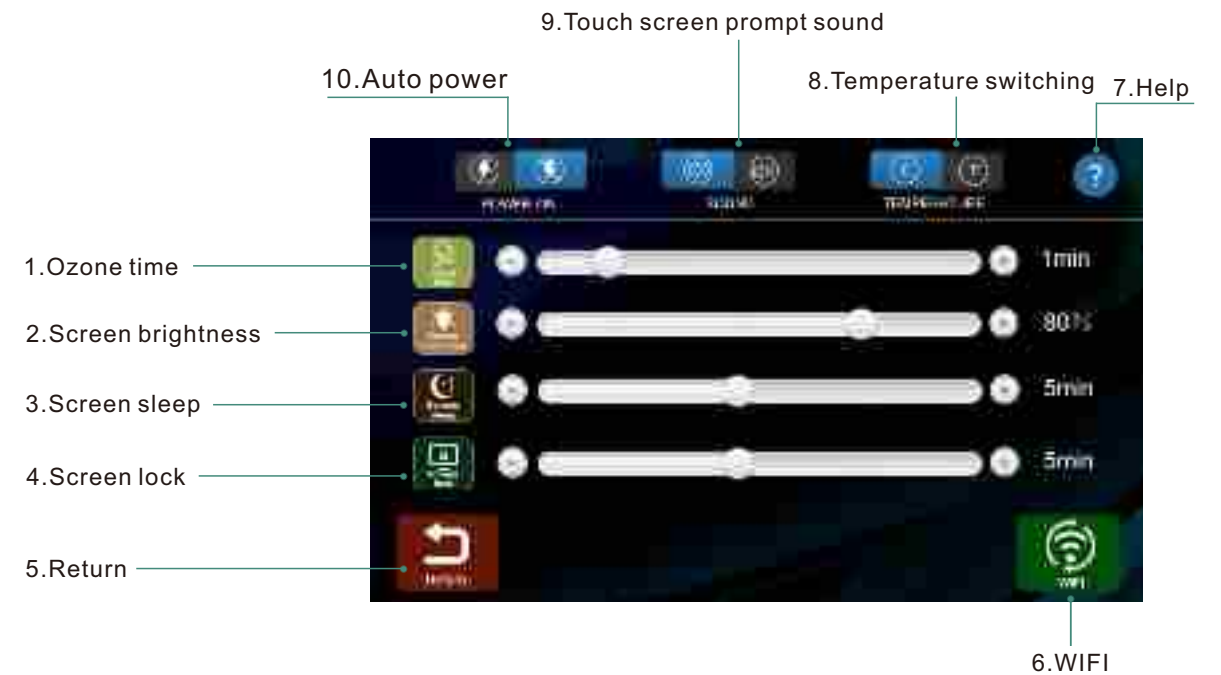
9.Touch screen prompt sound

10.Auto power

8.Temperature switching

7.Help

POWER ON

SOUND

TEMPERATURE

1.Ozone time

1min

2.Screen brightness

80%

3.Screen sleep

5min

4.Screen lock

5min

5.Return

Return

WIFI

6.WIFI